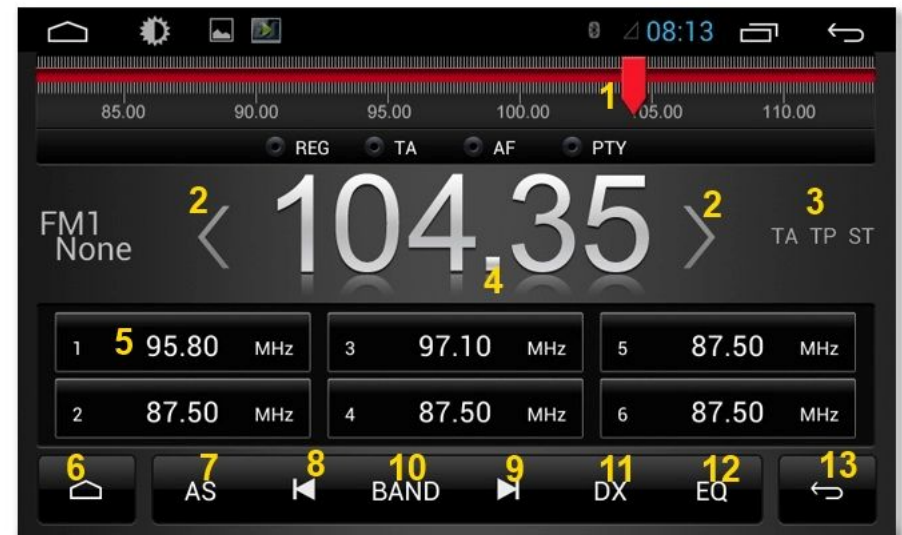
08:13

85.00 90.00 95.00 100.00 1 105.00 110.00

REG TA AF PTY

FM1
None

2 ‹ 104,35 › 2

4

3
TA TP ST

| 1 5 95.80 MHz | 3 97.10 MHz | 5 87.50 MHz |
|---|---|---|
| 2 87.50 MHz | 4 87.50 MHz | 6 87.50 MHz |

6 7 AS 8 10 BAND 9 11 DX 12 EQ 13